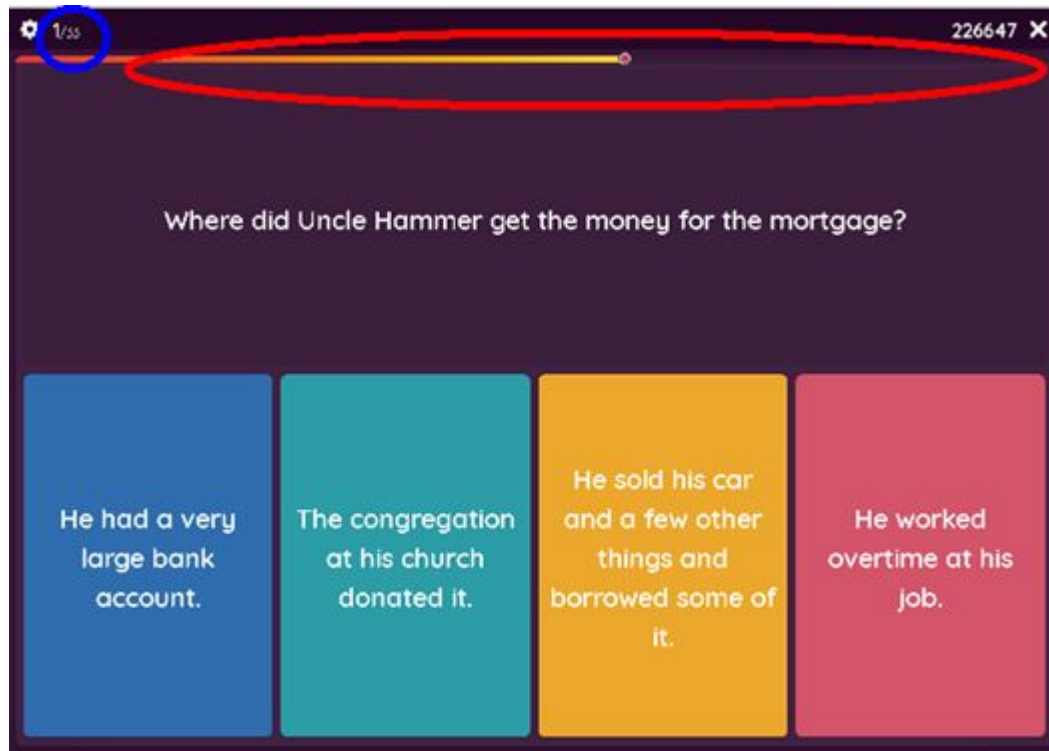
1/35

226647 ✕

Where did Uncle Hammer get the money for the mortgage?

He had a very large bank account.

The congregation at his church donated it.

He sold his car and a few other things and borrowed some of it.

He worked overtime at his job.